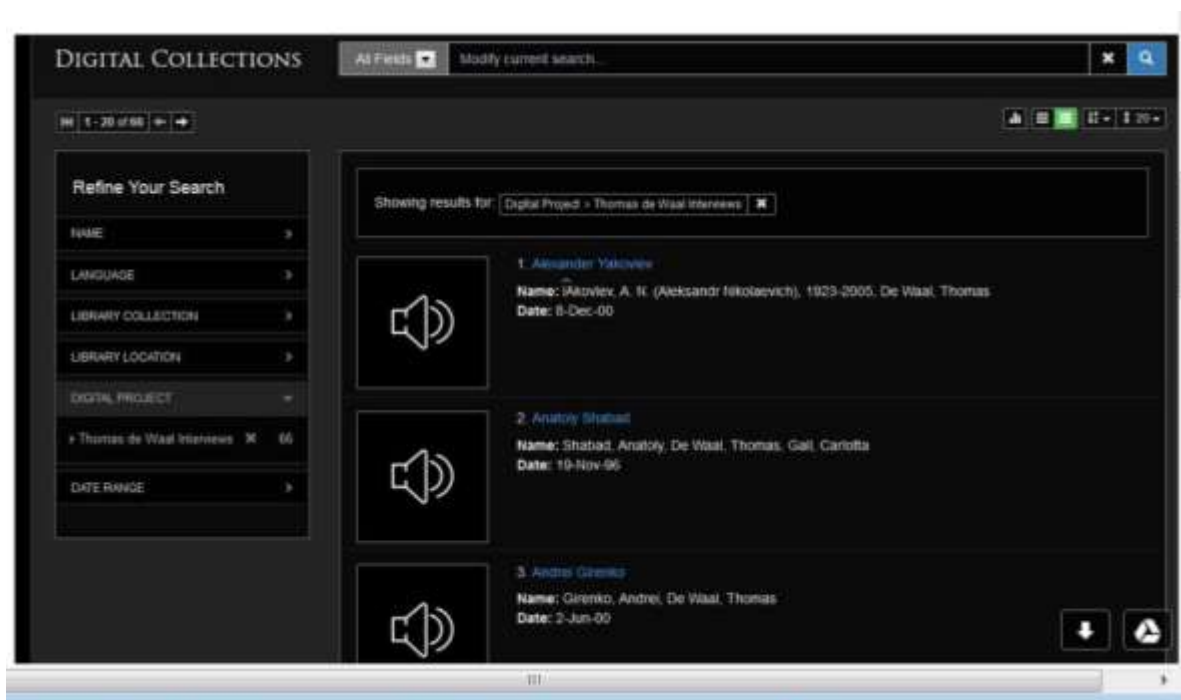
DIGITAL COLLECTIONS

All Fields

Modify current search...

1 - 20 of 66

Refine Your Search

NAME

LANGUAGE

LIBRARY COLLECTION

LIBRARY LOCATION

DIGITAL PROJECT

› Thomas de Waal Interviews ✖ 66

DATE RANGE

Showing results for: Digital Project › Thomas de Waal Interviews ✖

1. Alexander Yakovlev

Name: IAkovlev, A. N. (Aleksandr Nikolaevich), 1923-2005, De Waal, Thomas

Date: 8-Dec-00

2. Anatoly Shabad

Name: Shabad, Anatoly, De Waal, Thomas, Gall, Carlotta

Date: 19-Nov-96

3. Andrei Girenko

Name: Girenko, Andrei, De Waal, Thomas

Date: 2-Jun-00